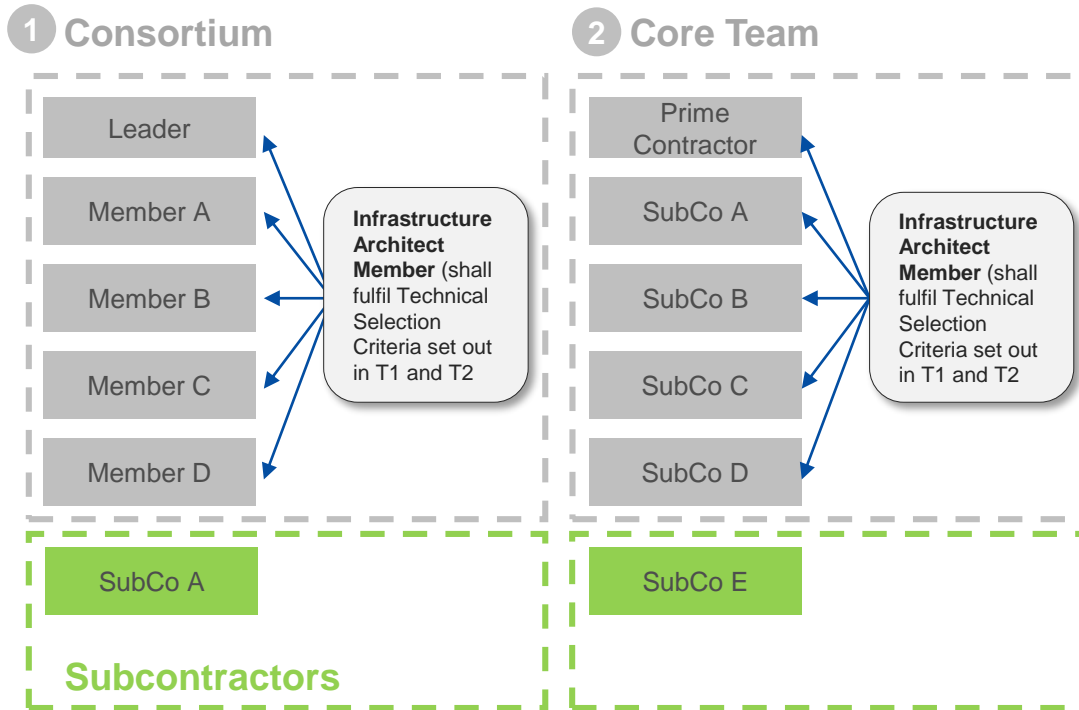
1 Consortium

Leader

Member A

Member B

Member C

Member D

**Infrastructure Architect Member** (shall fulfil Technical Selection Criteria set out in T1 and T2

SubCo A

Subcontractors

2 Core Team

Prime Contractor

SubCo A

SubCo B

SubCo C

SubCo D

**Infrastructure Architect Member** (shall fulfil Technical Selection Criteria set out in T1 and T2

SubCo E